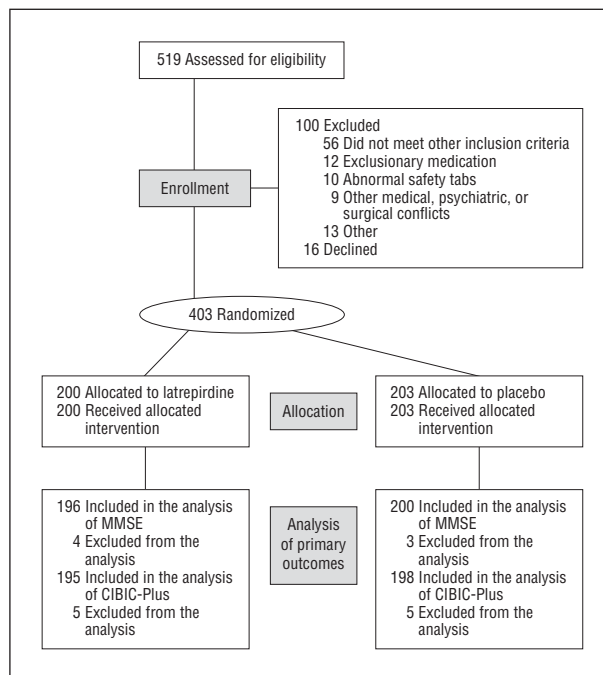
519 Assessed for eligibility

Enrollment

100 Excluded
56 Did not meet other inclusion criteria
12 Exclusionary medication
10 Abnormal safety tabs
9 Other medical, psychiatric, or surgical conflicts
13 Other
16 Declined

403 Randomized

200 Allocated to latrepirdine
200 Received allocated intervention

Allocation

203 Allocated to placebo
203 Received allocated intervention

196 Included in the analysis of MMSE
4 Excluded from the analysis
195 Included in the analysis of CIBIC-Plus
5 Excluded from the analysis

Analysis of primary outcomes

200 Included in the analysis of MMSE
3 Excluded from the analysis
198 Included in the analysis of CIBIC-Plus
5 Excluded from the analysis